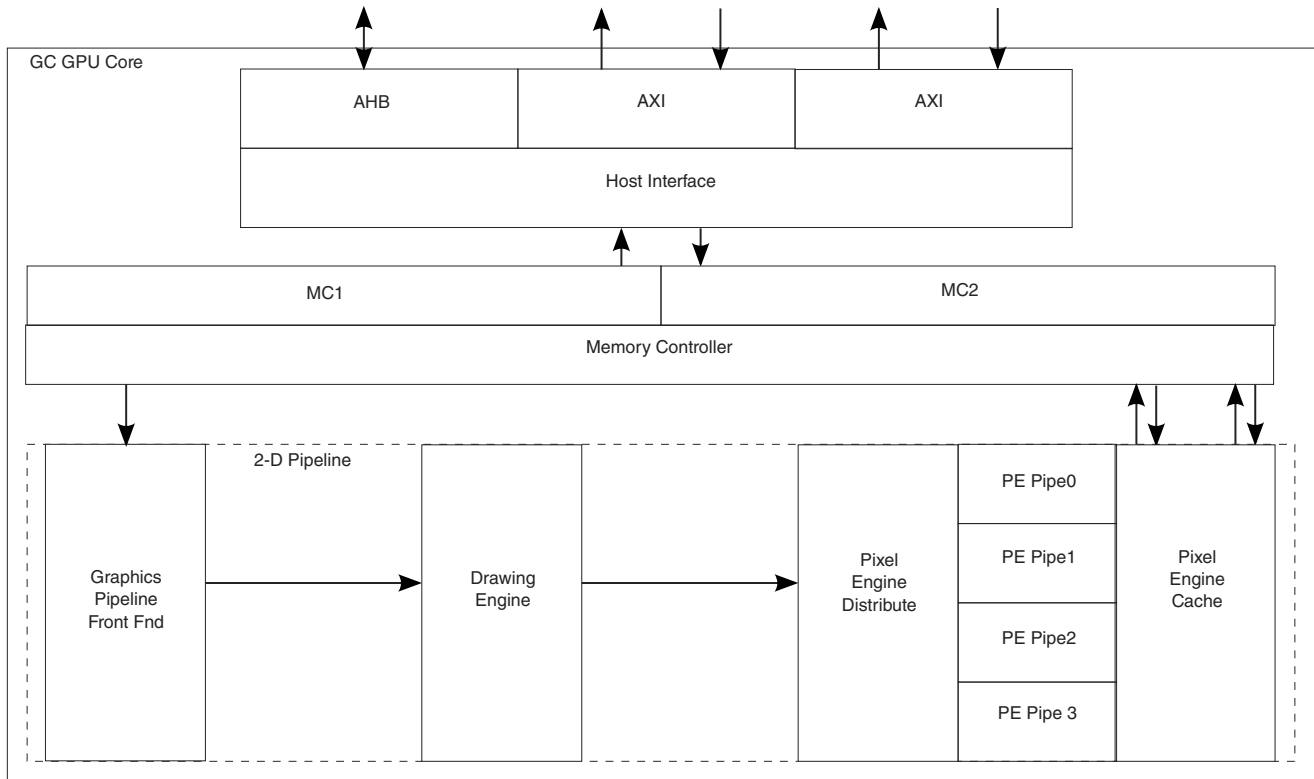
GC GPU Core

AHB

AXI

AXI

Host Interface

MC1

MC2

Memory Controller

2-D Pipeline

Graphics Pipeline Front Fnd

Drawing Engine

Pixel Engine Distribute

PE Pipe0

PE Pipe1

PE Pipe2

PE Pipe 3

Pixel Engine Cache